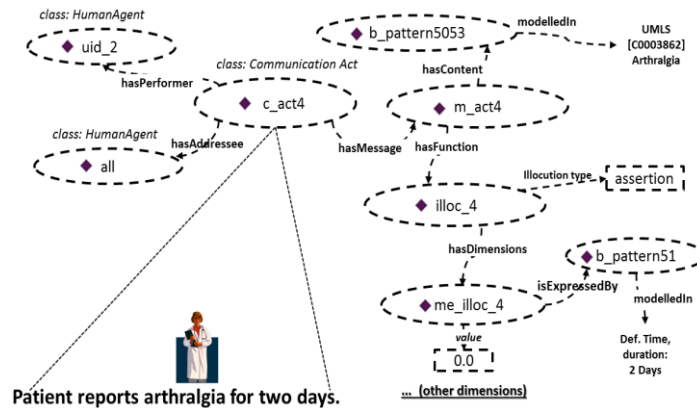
class: HumanAgent
uid_2
hasPerformer
class: Communication Act
c_act4
class: HumanAgent
hasAddressee
all
b_pattern5053
modelledIn
UMLS
[C0003862]
Arthralgia
hasContent
m_act4
hasMessage
hasFunction
Illocution type
assertion
illoc_4
hasDimensions
b_pattern51
isExpressedBy
me_illoc_4
modelledIn
value
0.0
Def. Time, duration: 2 Days
... (other dimensions)
Patient reports arthralgia for two days.